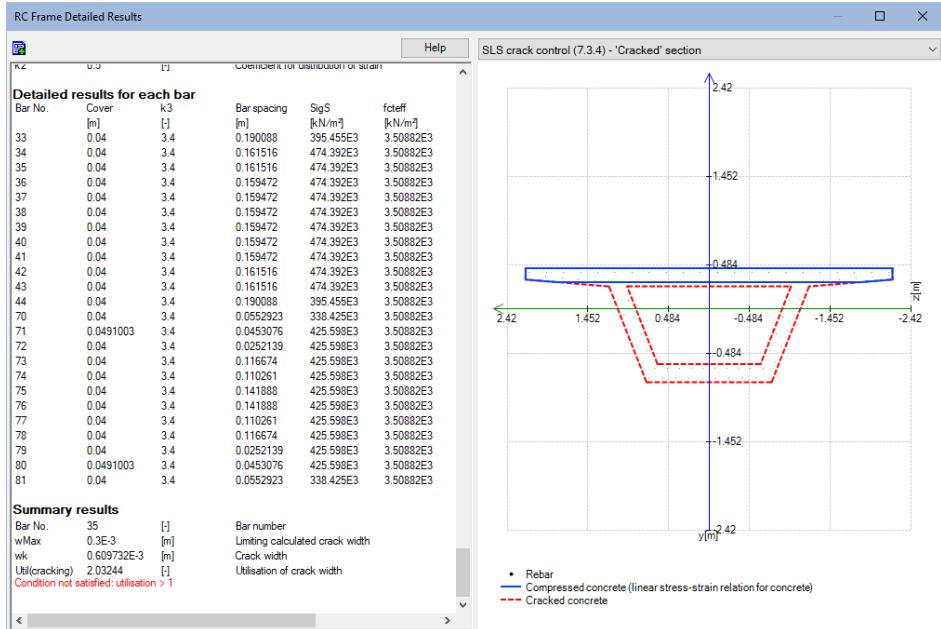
RC Frame Detailed Results

Help

SLS crack control (7.3.4) - 'Cracked' section

k2 0.5 [-] Coefficient for distribution of strain

**Detailed results for each bar**

| Bar No. | Cover | k3 | Bar spacing | SigS | fcteff |
|---|---|---|---|---|---|
| | [m] | [-] | [m] | [kN/m²] | [kN/m²] |
| 33 | 0.04 | 3.4 | 0.190088 | 395.455E3 | 3.50882E3 |
| 34 | 0.04 | 3.4 | 0.161516 | 474.392E3 | 3.50882E3 |
| 35 | 0.04 | 3.4 | 0.161516 | 474.392E3 | 3.50882E3 |
| 36 | 0.04 | 3.4 | 0.159472 | 474.392E3 | 3.50882E3 |
| 37 | 0.04 | 3.4 | 0.159472 | 474.392E3 | 3.50882E3 |
| 38 | 0.04 | 3.4 | 0.159472 | 474.392E3 | 3.50882E3 |
| 39 | 0.04 | 3.4 | 0.159472 | 474.392E3 | 3.50882E3 |
| 40 | 0.04 | 3.4 | 0.159472 | 474.392E3 | 3.50882E3 |
| 41 | 0.04 | 3.4 | 0.159472 | 474.392E3 | 3.50882E3 |
| 42 | 0.04 | 3.4 | 0.161516 | 474.392E3 | 3.50882E3 |
| 43 | 0.04 | 3.4 | 0.161516 | 474.392E3 | 3.50882E3 |
| 44 | 0.04 | 3.4 | 0.190088 | 395.455E3 | 3.50882E3 |
| 70 | 0.04 | 3.4 | 0.0552923 | 338.425E3 | 3.50882E3 |
| 71 | 0.0491003 | 3.4 | 0.0453076 | 425.598E3 | 3.50882E3 |
| 72 | 0.04 | 3.4 | 0.0252139 | 425.598E3 | 3.50882E3 |
| 73 | 0.04 | 3.4 | 0.116674 | 425.598E3 | 3.50882E3 |
| 74 | 0.04 | 3.4 | 0.110261 | 425.598E3 | 3.50882E3 |
| 75 | 0.04 | 3.4 | 0.141888 | 425.598E3 | 3.50882E3 |
| 76 | 0.04 | 3.4 | 0.141888 | 425.598E3 | 3.50882E3 |
| 77 | 0.04 | 3.4 | 0.110261 | 425.598E3 | 3.50882E3 |
| 78 | 0.04 | 3.4 | 0.116674 | 425.598E3 | 3.50882E3 |
| 79 | 0.04 | 3.4 | 0.0252139 | 425.598E3 | 3.50882E3 |
| 80 | 0.0491003 | 3.4 | 0.0453076 | 425.598E3 | 3.50882E3 |
| 81 | 0.04 | 3.4 | 0.0552923 | 338.425E3 | 3.50882E3 |

**Summary results**

| | | | |
|---|---|---|---|
| Bar No. | 35 | [-] | Bar number |
| wMax | 0.3E-3 | [m] | Limiting calculated crack width |
| wk | 0.609732E-3 | [m] | Crack width |
| Util(cracking) | 2.03244 | [-] | Utilisation of crack width |

Condition not satisfied: utilisation > 1

2.42
1.452
0.484
z[m]
2.42 1.452 0.484 -0.484 -1.452 -2.42
-0.484
-1.452
y[m] -2.42

• Rebar
Compressed concrete (linear stress-strain relation for concrete)
Cracked concrete